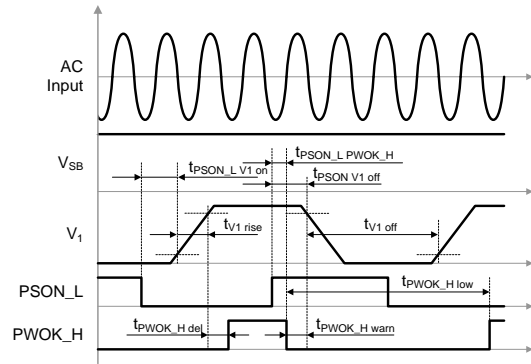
AC Input

$V_{SB}$

$t_{PSON\_L\ V1\ on}$

$t_{PSON\_L\ PWOK\_H}$

$t_{PSON\ V1\ off}$

$V_1$

$t_{V1\ rise}$

$t_{V1\ off}$

PSON_L

$t_{PWOK\_H\ low}$

PWOK_H

$t_{PWOK\_H\ del}$

$t_{PWOK\_H\ warn}$